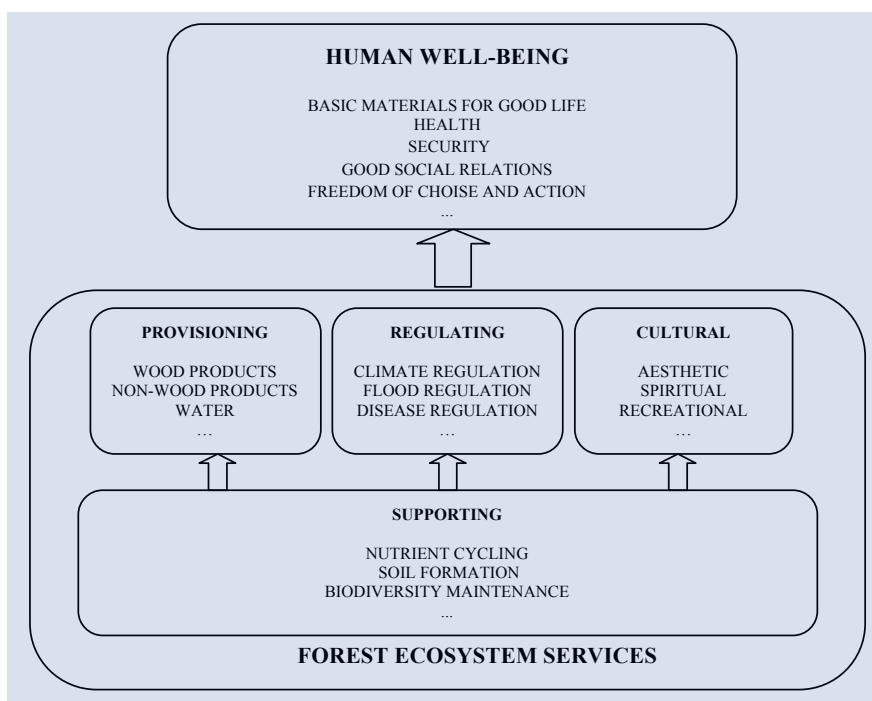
HUMAN WELL-BEING

BASIC MATERIALS FOR GOOD LIFE
HEALTH
SECURITY
GOOD SOCIAL RELATIONS
FREEDOM OF CHOISE AND ACTION
...

PROVISIONING

WOOD PRODUCTS
NON-WOOD PRODUCTS
WATER
...

REGULATING

CLIMATE REGULATION
FLOOD REGULATION
DISEASE REGULATION
...

CULTURAL

AESTHETIC
SPIRITUAL
RECREATIONAL
...

SUPPORTING

NUTRIENT CYCLING
SOIL FORMATION
BIODIVERSITY MAINTENANCE
...

FOREST ECOSYSTEM SERVICES